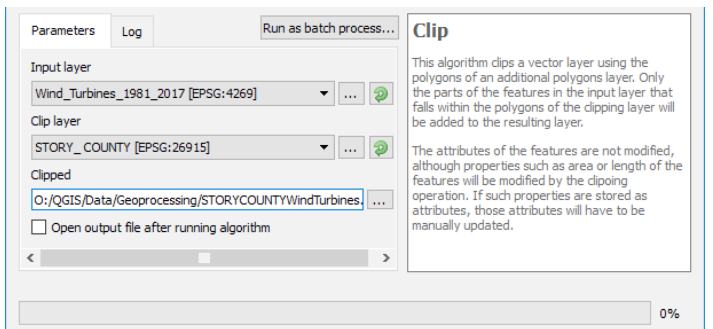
Parameters

Log

Run as batch process...

Input layer

Wind_Turbines_1981_2017 [EPSG:4269]

...

Clip layer

STORY_ COUNTY [EPSG:26915]

...

Clipped

O:/QGIS/Data/Geoprocessing/STORYCOUNTYWindTurbines.

...

Open output file after running algorithm

Clip

This algorithm clips a vector layer using the polygons of an additional polygons layer. Only the parts of the features in the input layer that falls within the polygons of the clipping layer will be added to the resulting layer.

The attributes of the features are not modified, although properties such as area or length of the features will be modified by the clipoing operation. If such properties are stored as attributes, those attributes will have to be manually updated.

0%